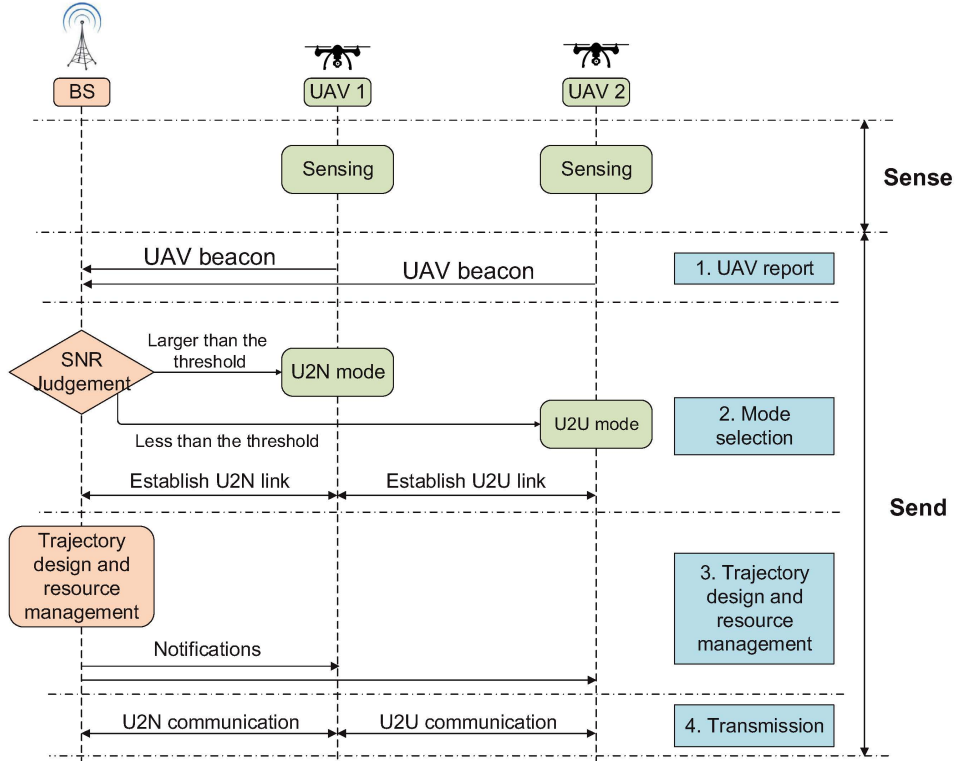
BS

UAV 1

UAV 2

Sensing

Sensing

Sense

UAV beacon

UAV beacon

1. UAV report

SNR Judgement

Larger than the threshold

U2N mode

U2U mode

Less than the threshold

2. Mode selection

Establish U2N link

Establish U2U link

Send

Trajectory design and resource management

3. Trajectory design and resource management

Notifications

U2N communication

U2U communication

4. Transmission